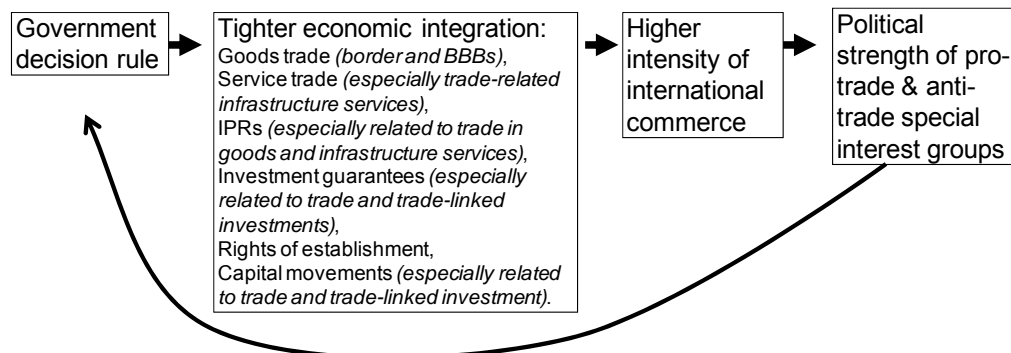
Government decision rule

Tighter economic integration:
Goods trade (border and BBBs),
Service trade (especially trade-related infrastructure services),
IPRs (especially related to trade in goods and infrastructure services),
Investment guarantees (especially related to trade and trade-linked investments),
Rights of establishment,
Capital movements (especially related to trade and trade-linked investment).

Higher intensity of international commerce

Political strength of pro-trade & anti-trade special interest groups